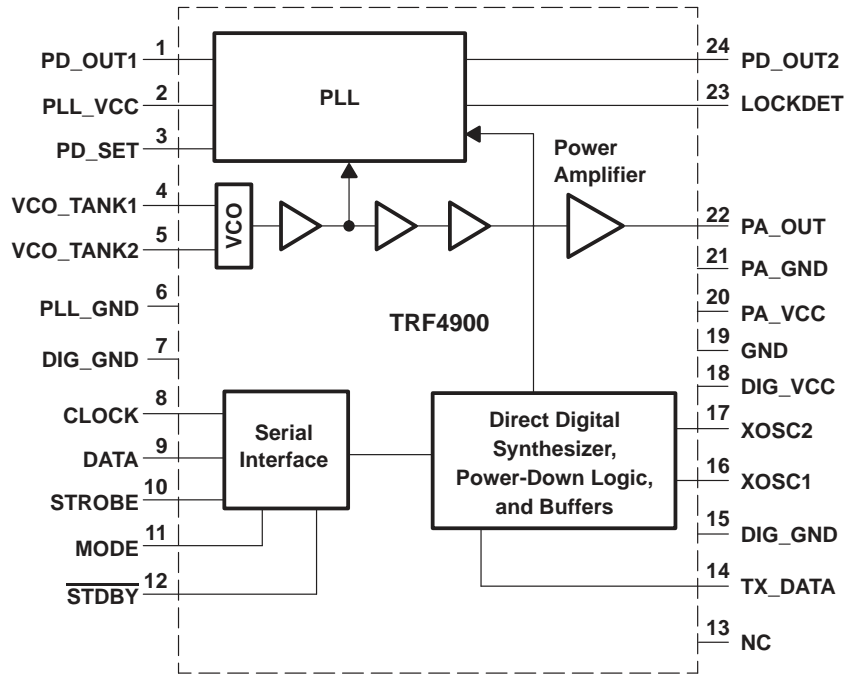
PD_OUT1 1
PLL_VCC 2
PD_SET 3
VCO_TANK1 4
VCO_TANK2 5
PLL_GND 6
DIG_GND 7
CLOCK 8
DATA 9
STROBE 10
MODE 11
$\overline{\text{STDBY}}$ 12

PLL

VCO

Power Amplifier

TRF4900

Serial Interface

Direct Digital Synthesizer, Power-Down Logic, and Buffers

24 PD_OUT2
23 LOCKDET
22 PA_OUT
21 PA_GND
20 PA_VCC
19 GND
18 DIG_VCC
17 XOSC2
16 XOSC1
15 DIG_GND
14 TX_DATA
13 NC